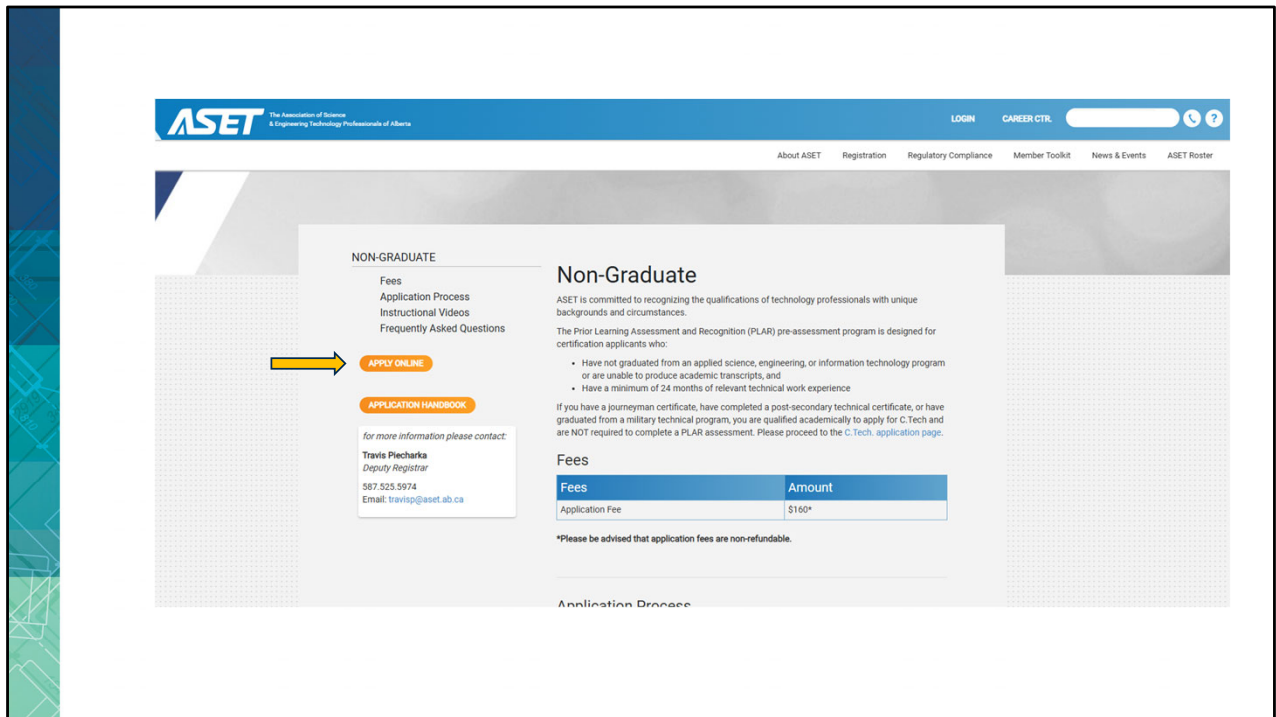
ASET The Association of Science & Engineering Technology Professionals of Alberta

LOGIN CAREER CTR.

About ASET Registration Regulatory Compliance Member Toolkit News & Events ASET Roster

NON-GRADUATE

Fees
Application Process
Instructional Videos
Frequently Asked Questions

APPLY ONLINE

APPLICATION HANDBOOK

for more information please contact:

Travis Piecharka
Deputy Registrar

587.525.5974
Email: travisp@aset.ab.ca

Non-Graduate

ASET is committed to recognizing the qualifications of technology professionals with unique backgrounds and circumstances.

The Prior Learning Assessment and Recognition (PLAR) pre-assessment program is designed for certification applicants who:

- Have not graduated from an applied science, engineering, or information technology program or are unable to produce academic transcripts, and
- Have a minimum of 24 months of relevant technical work experience

If you have a journeyman certificate, have completed a post-secondary technical certificate, or have graduated from a military technical program, you are qualified academically to apply for C.Tech and are NOT required to complete a PLAR assessment. Please proceed to the C.Tech. application page.

Fees

| Fees | Amount |
|---|---|
| Application Fee | $160* |

*Please be advised that application fees are non-refundable.

Application Process